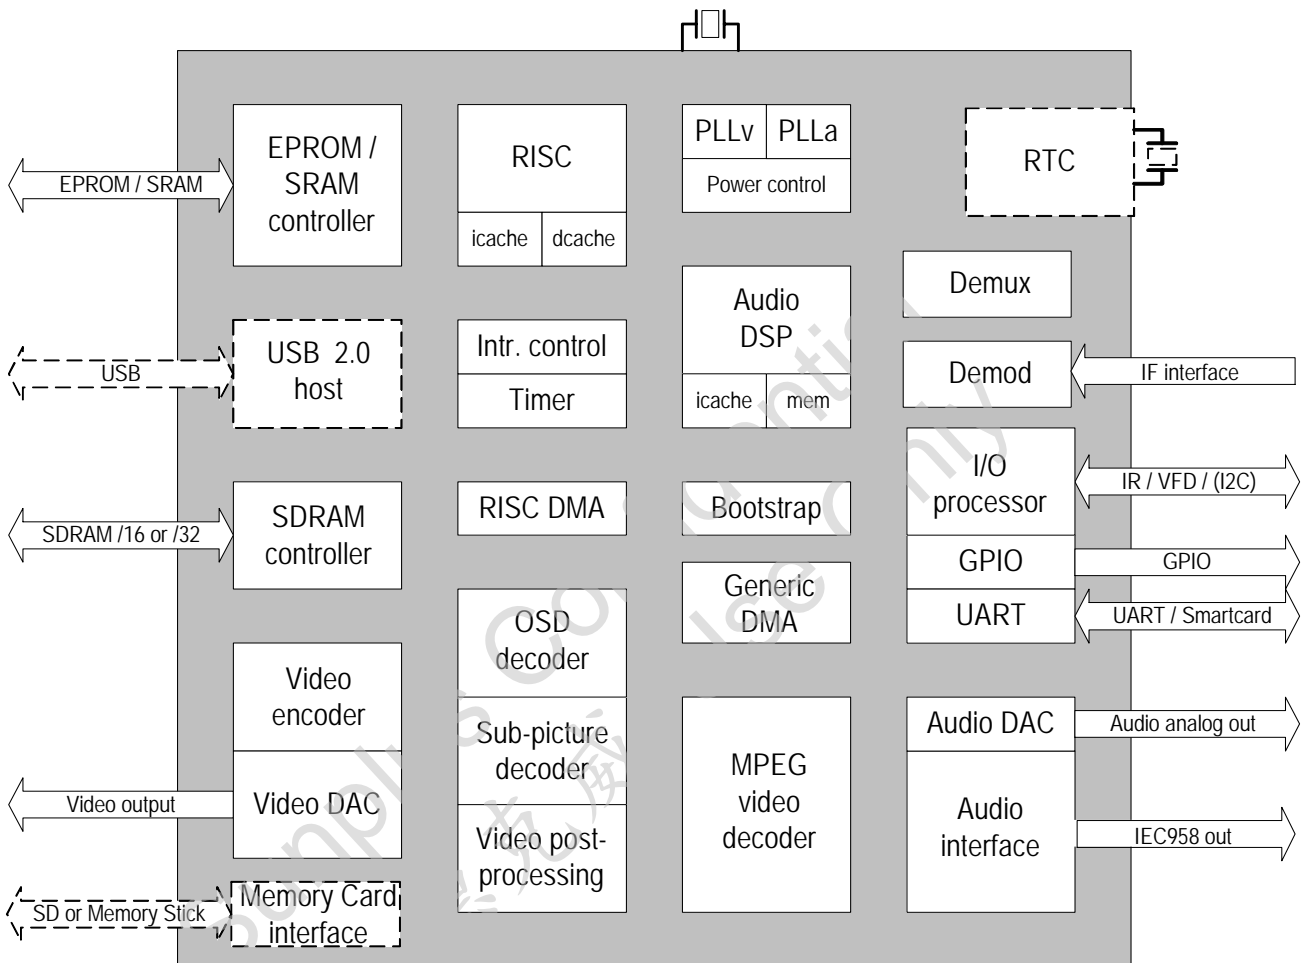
EPROM / SRAM

EPROM / SRAM controller

RISC

icache

dcache

PLLv

PLLa

Power control

RTC

Demux

USB

USB 2.0 host

Intr. control

Timer

Audio DSP

icache

mem

Demod

IF interface

I/O processor

IR / VFD / (I2C)

SDRAM /16 or /32

SDRAM controller

RISC DMA

Bootstrap

GPIO

GPIO

Generic DMA

UART

UART / Smartcard

OSD decoder

Video encoder

Sub-picture decoder

MPEG video decoder

Audio DAC

Audio analog out

Video output

Video DAC

Audio interface

IEC958 out

Video post-processing

SD or Memory Stick

Memory Card interface

Sunplus Confidential